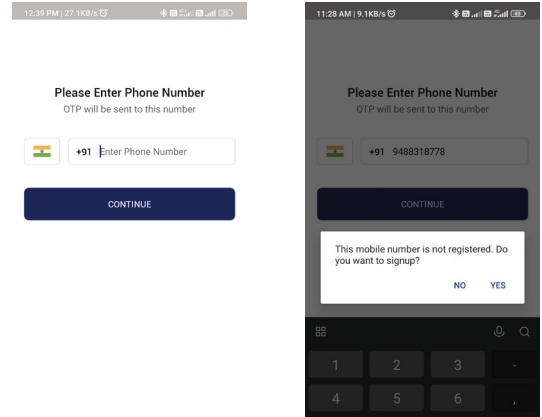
12:39 PM | 27.1KB/s

Please Enter Phone Number
OTP will be sent to this number

+91 Enter Phone Number

CONTINUE

11:28 AM | 9.1KB/s

Please Enter Phone Number
OTP will be sent to this number

+91 9488318778

CONTINUE

This mobile number is not registered. Do you want to signup?

NO YES

1 2 3 -
4 5 6 ,